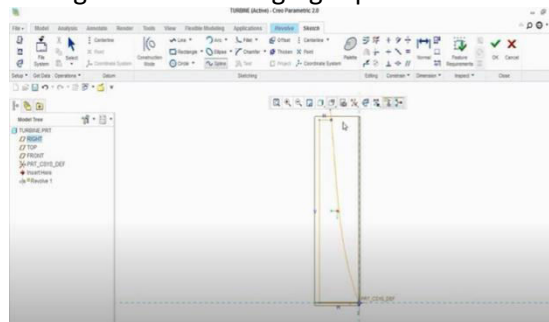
TURBINE (Active) - Creo Parametric 2.0

File | Model | Analysis | Annotate | Render | Tools | View | Flexible Modeling | Applications | Revolve | Sketch

File System | Select | Centerline | Point | Coordinate System | Construction Mode | Line | Rectangle | Circle | Arc | Ellipse | Spline | Fillet | Chamfer | Text | Offset | Thicken | Project | Centerline | Point | Coordinate System | Palette | Normal | Feature Requirements | OK | Cancel

Setup | Get Data | Operations | Datum | Sketching | Editing | Constrain | Dimension | Inspect | Close

Model Tree

TURBINE.PRT
RIGHT
TOP
FRONT
PRT_CSYS_DEF
Insert Here
Revolve 1

PRT_CSYS_DEF